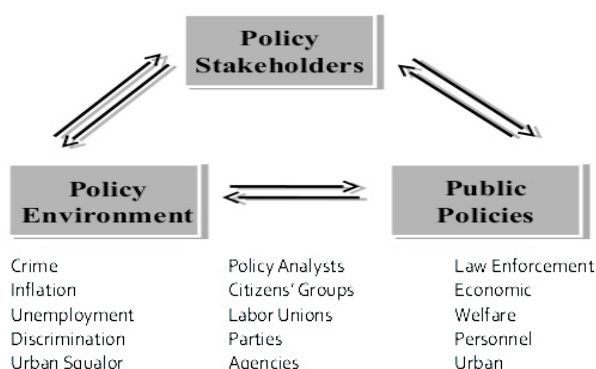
Policy Stakeholders

Policy Environment

Public Policies

Crime
Inflation
Unemployment
Discrimination
Urban Squalor

Policy Analysts
Citizens' Groups
Labor Unions
Parties
Agencies

Law Enforcement
Economic
Welfare
Personnel
Urban